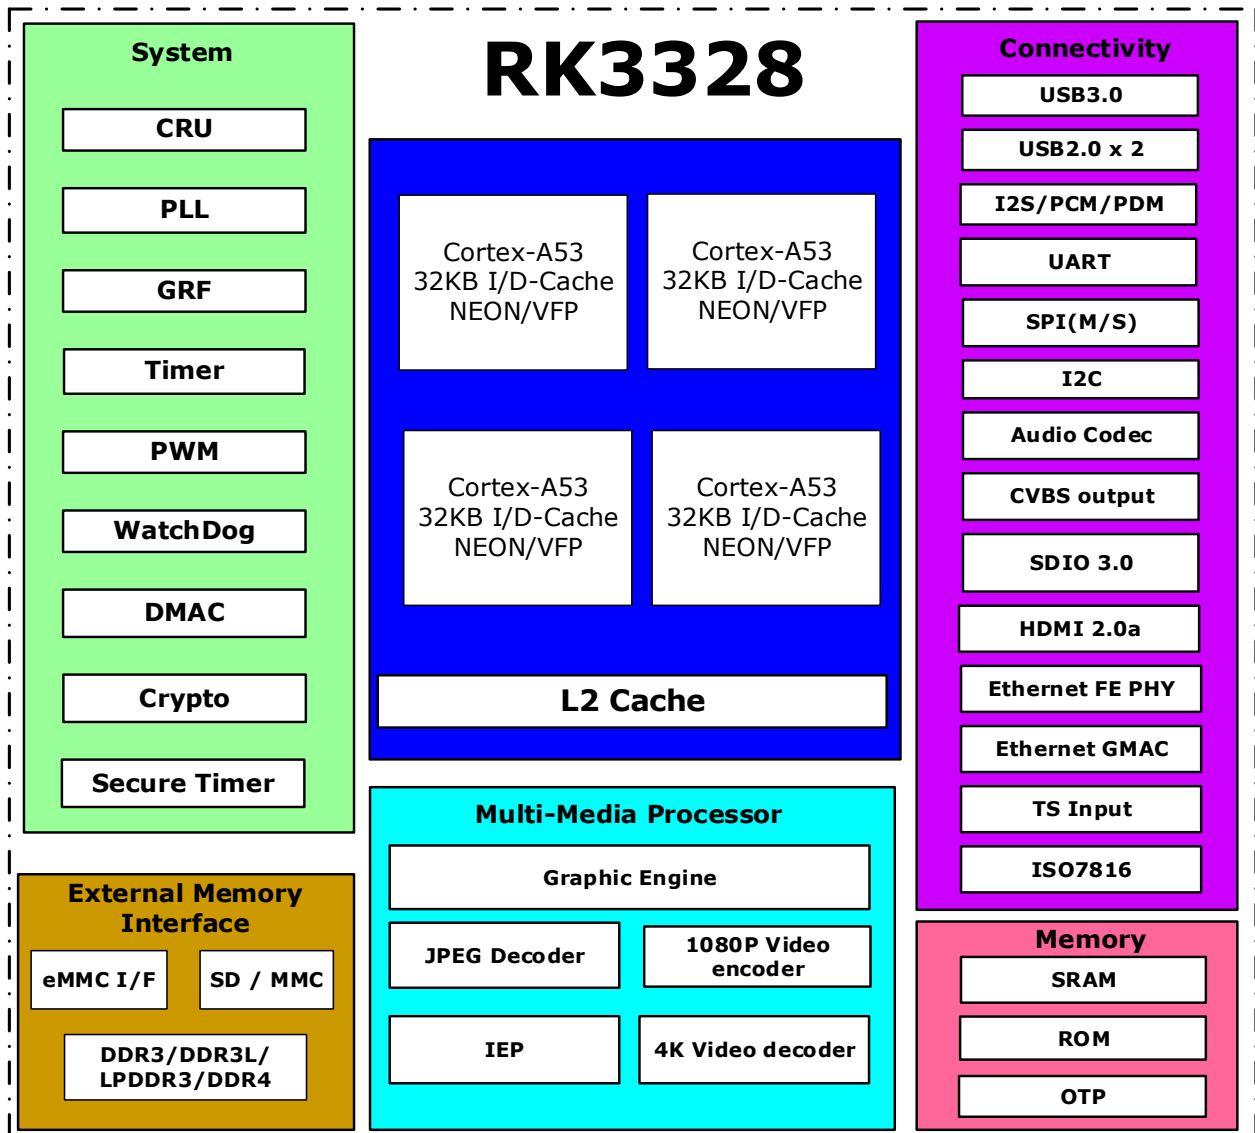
System

CRU

PLL

GRF

Timer

PWM

WatchDog

DMAC

Crypto

Secure Timer

RK3328

Cortex-A53
32KB I/D-Cache
NEON/VFP

Cortex-A53
32KB I/D-Cache
NEON/VFP

Cortex-A53
32KB I/D-Cache
NEON/VFP

Cortex-A53
32KB I/D-Cache
NEON/VFP

L2 Cache

Connectivity

USB3.0

USB2.0 x 2

I2S/PCM/PDM

UART

SPI(M/S)

I2C

Audio Codec

CVBS output

SDIO 3.0

HDMI 2.0a

Ethernet FE PHY

Ethernet GMAC

TS Input

ISO7816

External Memory Interface

eMMC I/F

SD / MMC

DDR3/DDR3L/ LPDDR3/DDR4

Multi-Media Processor

Graphic Engine

JPEG Decoder

1080P Video encoder

IEP

4K Video decoder

Memory

SRAM

ROM

OTP